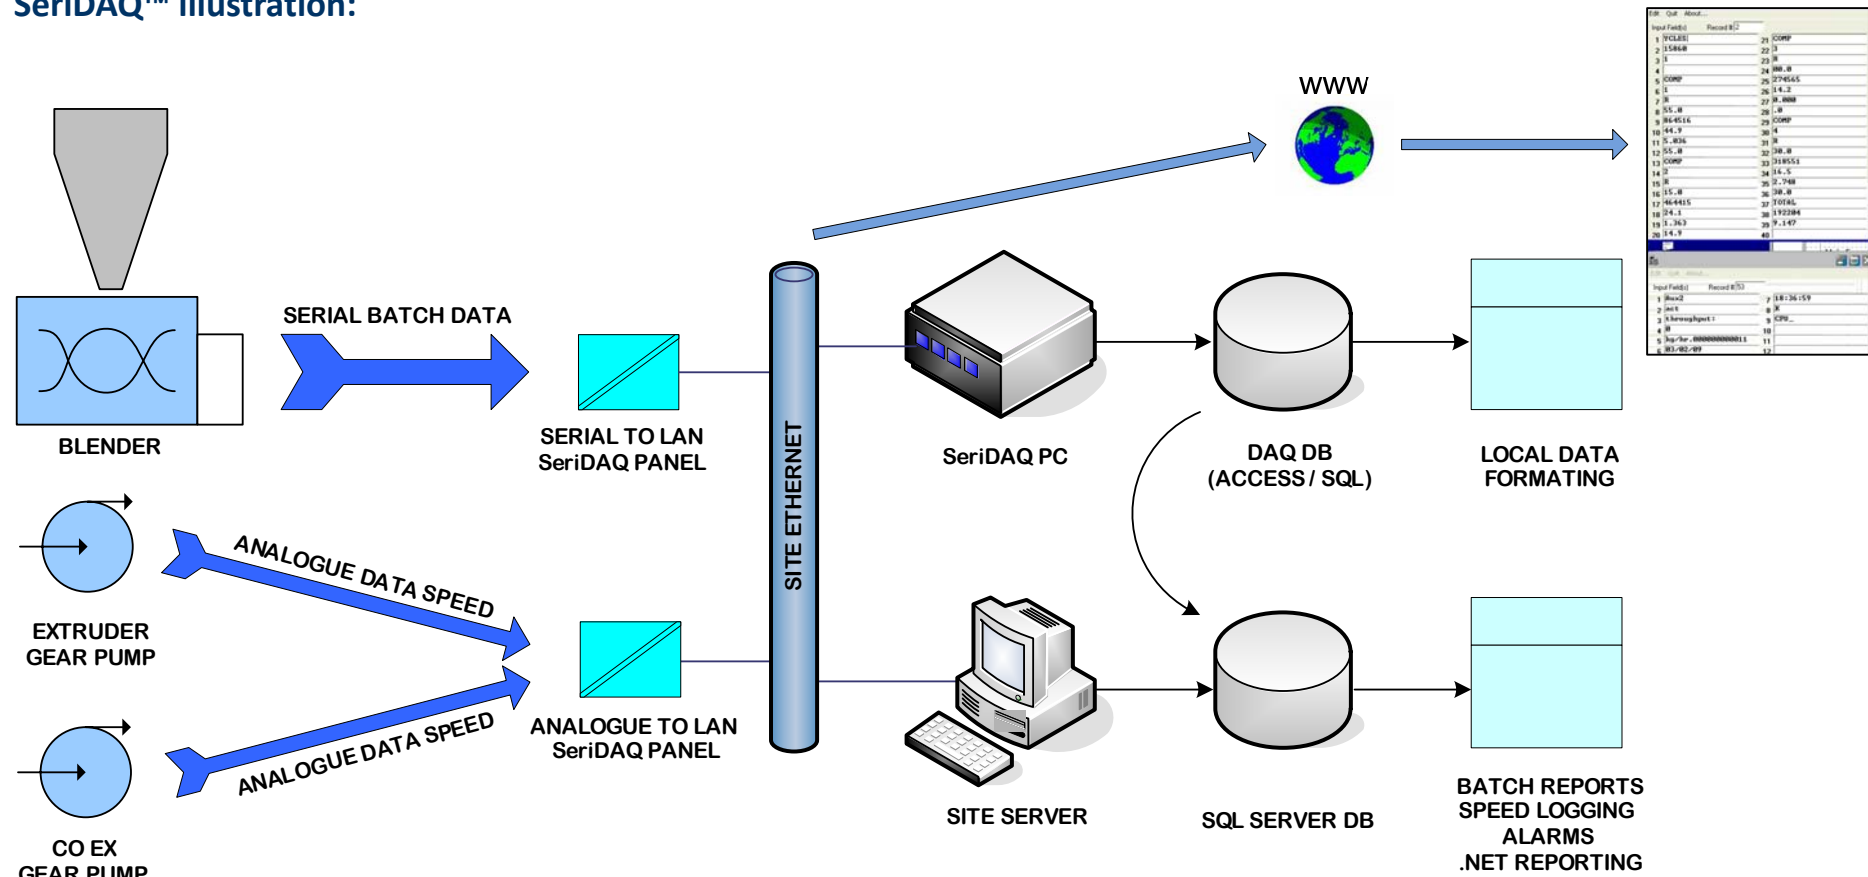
SeriDAQ™ Illustration:

WWW

SERIAL BATCH DATA

BLENDER

SERIAL TO LAN SeriDAQ PANEL

SITE ETHERNET

SeriDAQ PC

DAQ DB (ACCESS / SQL)

LOCAL DATA FORMATING

ANALOGUE DATA SPEED

EXTRUDER GEAR PUMP

ANALOGUE DATA SPEED

ANALOGUE TO LAN SeriDAQ PANEL

SITE SERVER

SQL SERVER DB

BATCH REPORTS SPEED LOGGING ALARMS .NET REPORTING

CO EX GEAR PUMP